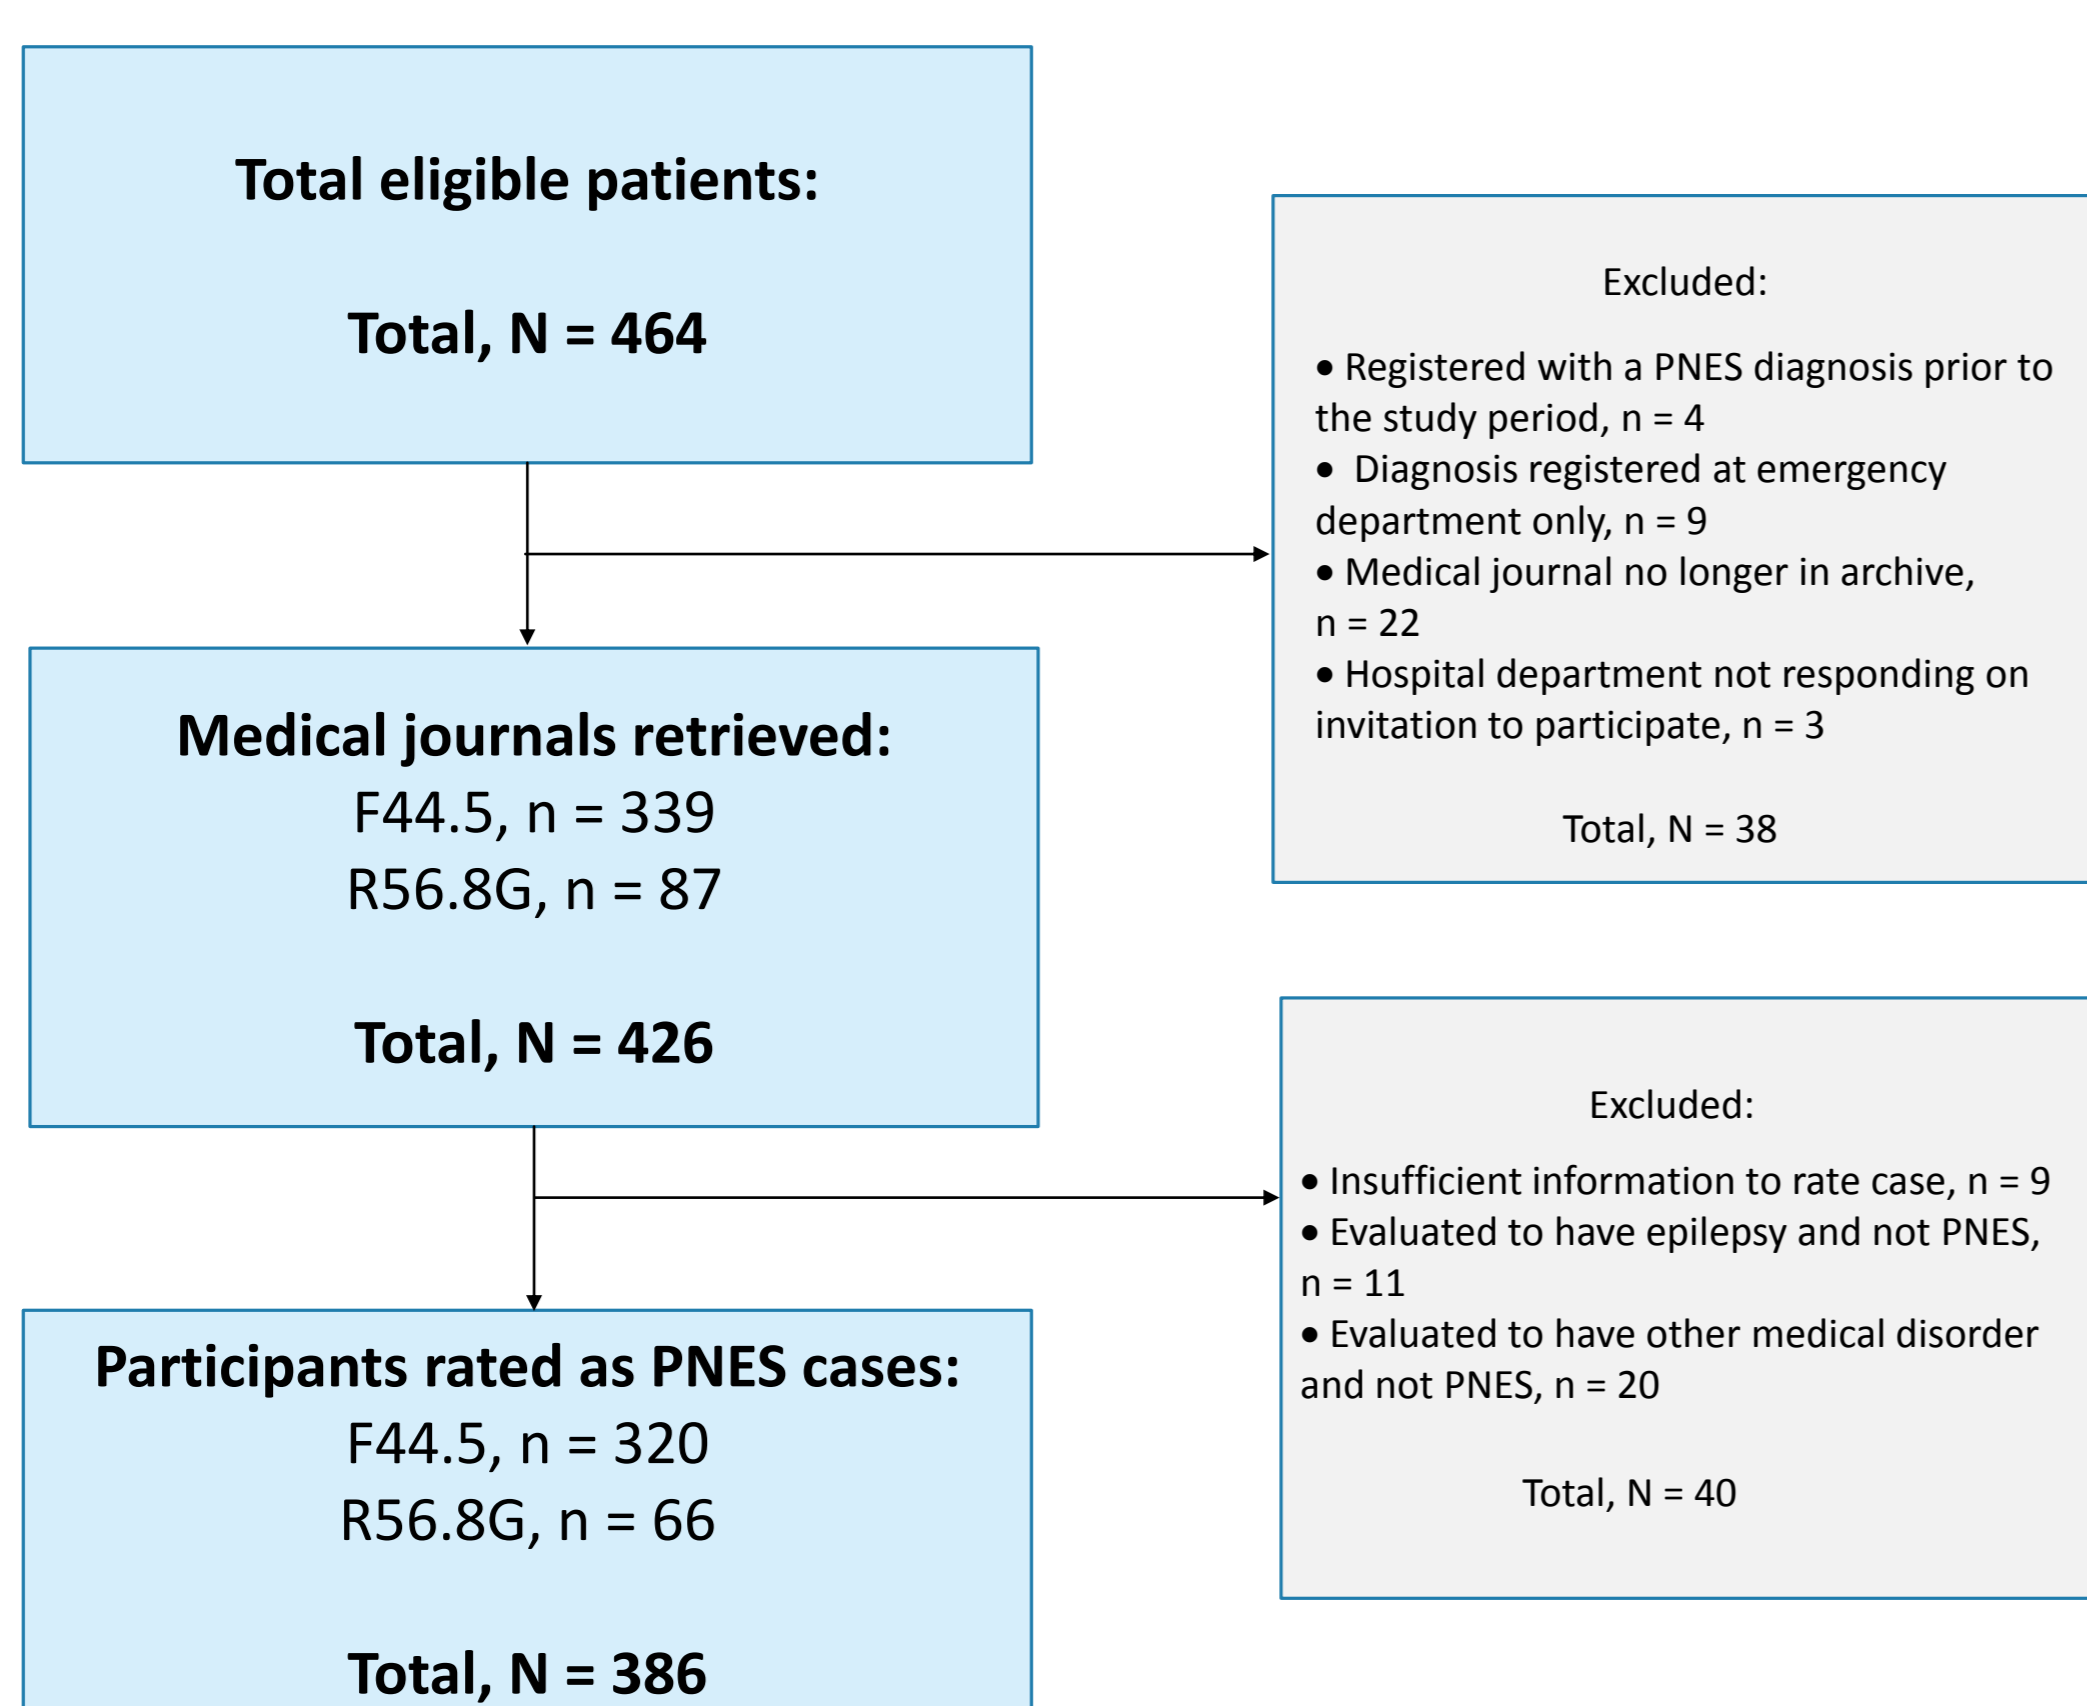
Total eligible patients:

Total, N = 464

Excluded:

• Registered with a PNES diagnosis prior to the study period, n = 4
• Diagnosis registered at emergency department only, n = 9
• Medical journal no longer in archive, n = 22
• Hospital department not responding on invitation to participate, n = 3

Total, N = 38

Medical journals retrieved:
F44.5, n = 339
R56.8G, n = 87

Total, N = 426

Excluded:

• Insufficient information to rate case, n = 9
• Evaluated to have epilepsy and not PNES, n = 11
• Evaluated to have other medical disorder and not PNES, n = 20

Total, N = 40

Participants rated as PNES cases:
F44.5, n = 320
R56.8G, n = 66

Total, N = 386